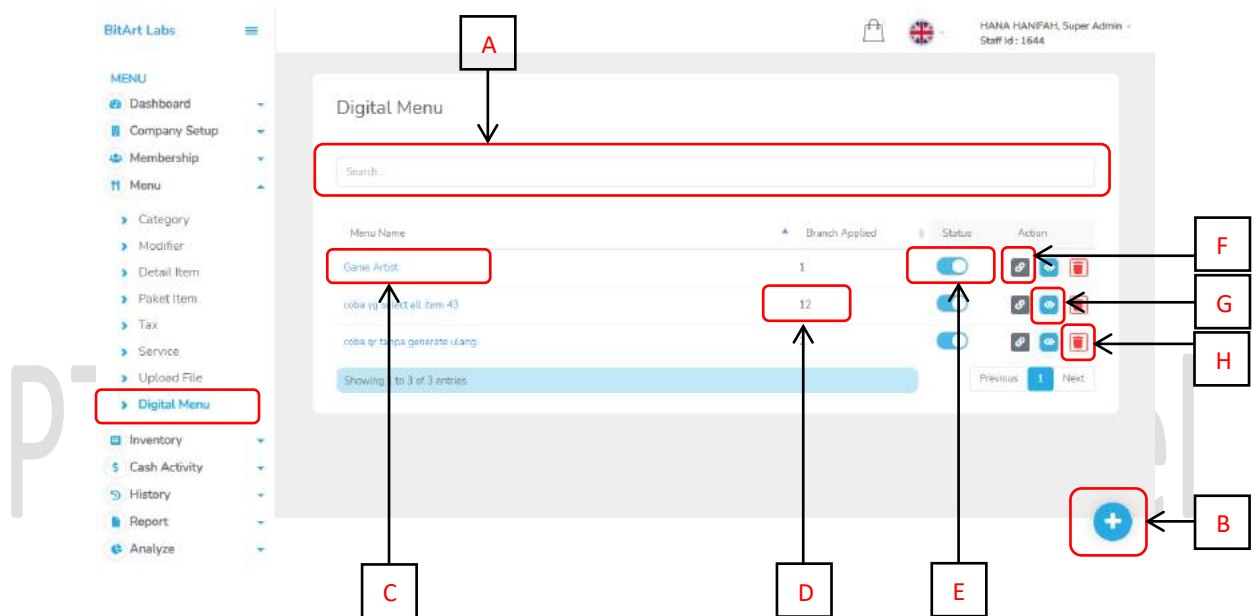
BitArt Labs

MENU
Dashboard
Company Setup
Membership
Menu
Category
Modifier
Detail Item
Paket Item
Tax
Service
Upload File
Digital Menu
Inventory
Cash Activity
History
Report
Analyze

HANA HANIFAH, Super Admin
Staff Id : 1644

Digital Menu

A

Search...

| Menu Name | Branch Applied | Status | Action |
|---|---|---|---|
| Game Artist | 1 | | |
| coba yg select all item 43 | 12 | | |
| coba qr tanpa generate ulang | | | |

Showing 1 to 3 of 3 entries

Previous 1 Next

F
G
H
B
C
D
E